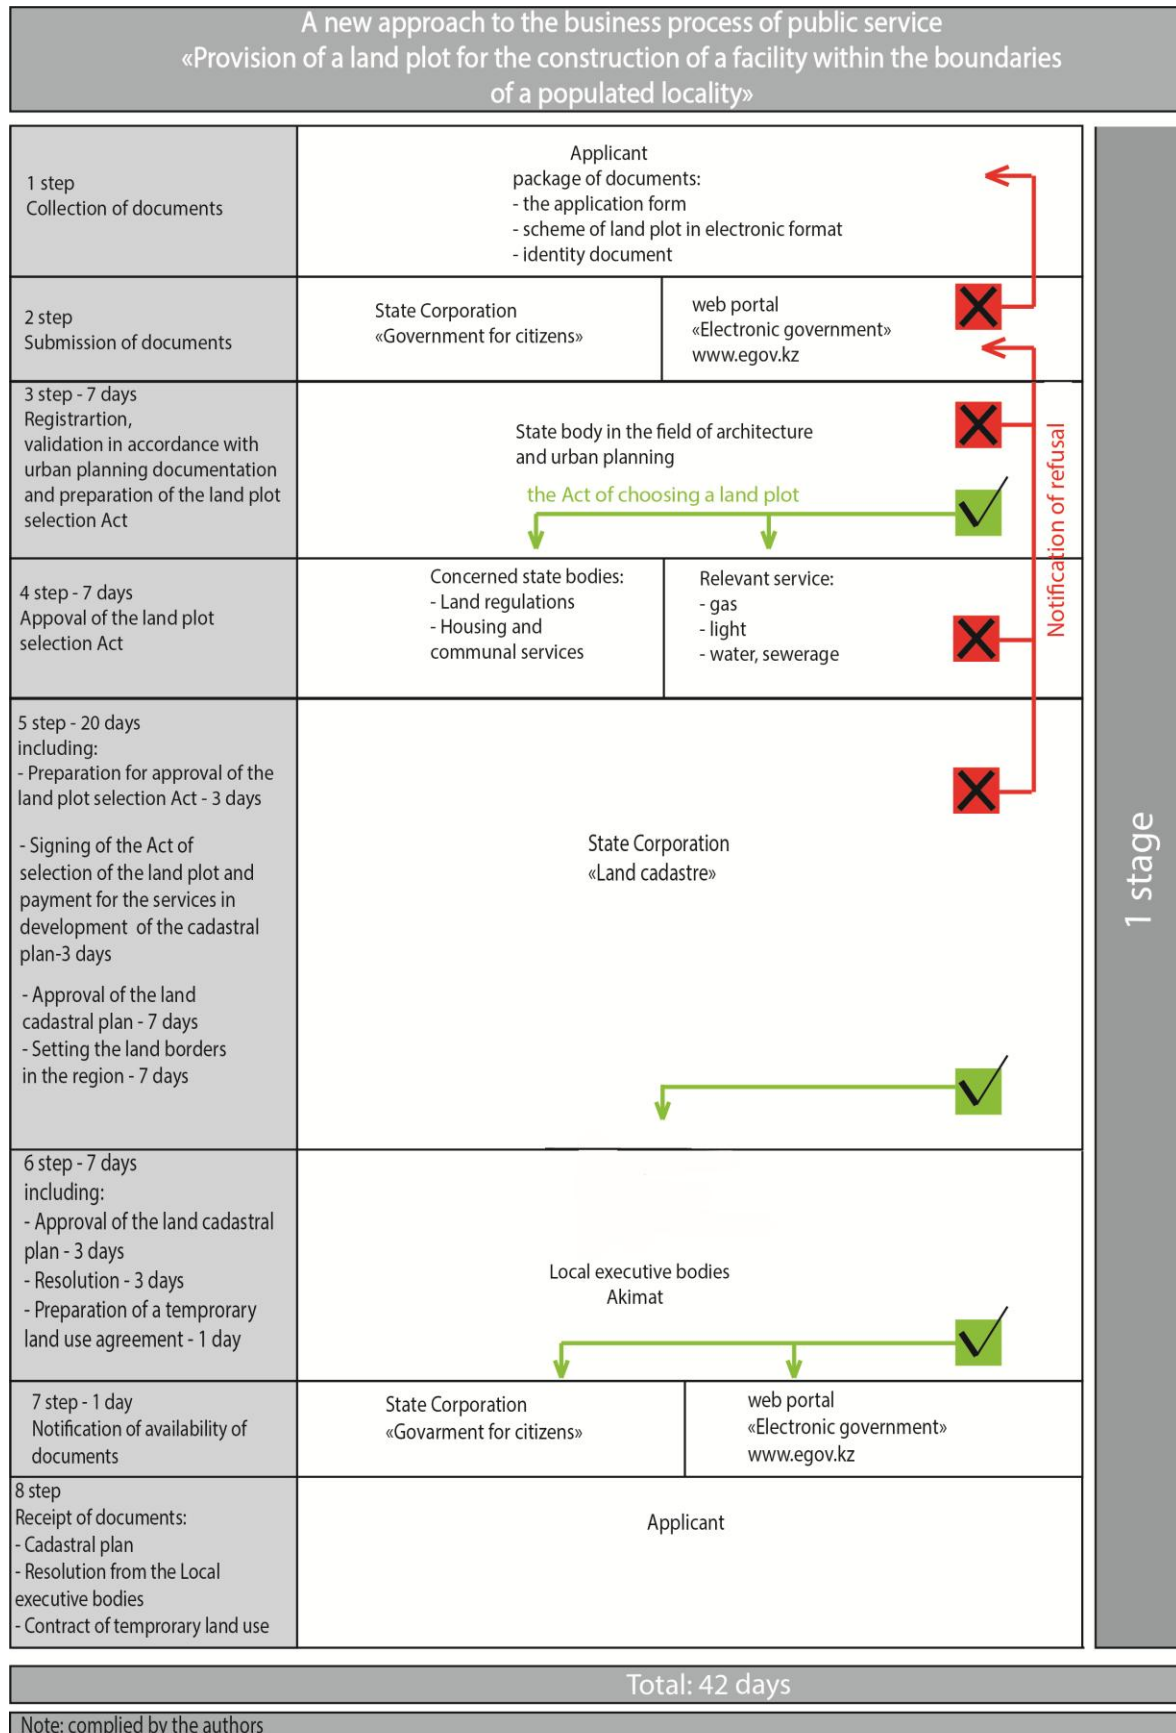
A new approach to the business process of public service «Provision of a land plot for the construction of a facility within the boundaries of a populated locality»

| | | |
|---|---|---|
| 1 step<br>Collection of documents | Applicant<br>package of documents:<br>- the application form<br>- scheme of land plot in electronic format<br>- identity document | |
| 2 step<br>Submission of documents | State Corporation «Government for citizens» | web portal «Electronic government» www.egov.kz |
| 3 step - 7 days<br>Registrartion, validation in accordance with urban planning documentation and preparation of the land plot selection Act | State body in the field of architecture and urban planning<br>the Act of choosing a land plot | |
| 4 step - 7 days<br>Appoval of the land plot selection Act | Concerned state bodies:<br>- Land regulations<br>- Housing and communal services | Relevant service:<br>- gas<br>- light<br>- water, sewerage |
| 5 step - 20 days<br>including:<br>- Preparation for approval of the land plot selection Act - 3 days<br>- Signing of the Act of selection of the land plot and payment for the services in development of the cadastral plan-3 days<br>- Approval of the land cadastral plan - 7 days<br>- Setting the land borders in the region - 7 days | State Corporation «Land cadastre» | |
| 6 step - 7 days<br>including:<br>- Approval of the land cadastral plan - 3 days<br>- Resolution - 3 days<br>- Preparation of a temprorary land use agreement - 1 day | Local executive bodies<br>Akimat | |
| 7 step - 1 day<br>Notification of availability of documents | State Corporation «Govarment for citizens» | web portal «Electronic government» www.egov.kz |
| 8 step<br>Receipt of documents:<br>- Cadastral plan<br>- Resolution from the Local executive bodies<br>- Contract of temprorary land use | Applicant | |

Notification of refusal

1 stage

Total: 42 days

Note: complied by the authors